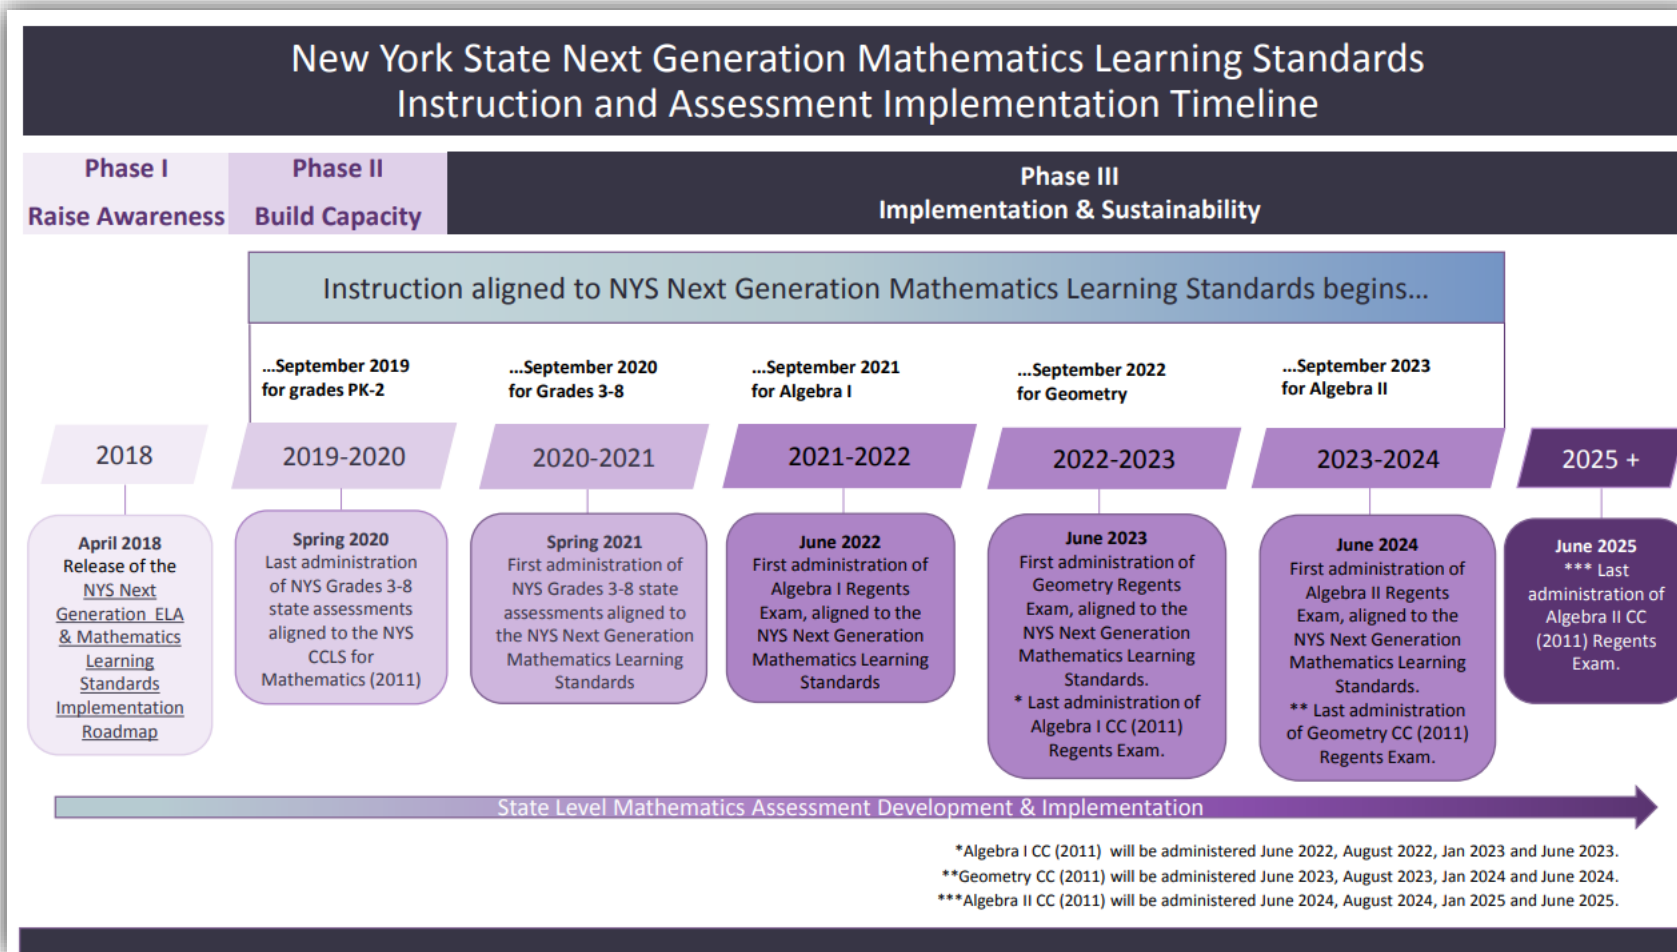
New York State Next Generation Mathematics Learning Standards
Instruction and Assessment Implementation Timeline

Phase I
Raise Awareness

Phase II
Build Capacity

Phase III
Implementation & Sustainability

Instruction aligned to NYS Next Generation Mathematics Learning Standards begins...

...September 2019 for grades PK-2

...September 2020 for Grades 3-8

...September 2021 for Algebra I

...September 2022 for Geometry

...September 2023 for Algebra II

2018

2019-2020

2020-2021

2021-2022

2022-2023

2023-2024

2025 +

April 2018 Release of the NYS Next Generation ELA & Mathematics Learning Standards Implementation Roadmap

Spring 2020 Last administration of NYS Grades 3-8 state assessments aligned to the NYS CCLS for Mathematics (2011)

Spring 2021 First administration of NYS Grades 3-8 state assessments aligned to the NYS Next Generation Mathematics Learning Standards

June 2022 First administration of Algebra I Regents Exam, aligned to the NYS Next Generation Mathematics Learning Standards

June 2023 First administration of Geometry Regents Exam, aligned to the NYS Next Generation Mathematics Learning Standards.
* Last administration of Algebra I CC (2011) Regents Exam.

June 2024 First administration of Algebra II Regents Exam, aligned to the NYS Next Generation Mathematics Learning Standards.
** Last administration of Geometry CC (2011) Regents Exam.

June 2025 *** Last administration of Algebra II CC (2011) Regents Exam.

State Level Mathematics Assessment Development & Implementation

*Algebra I CC (2011) will be administered June 2022, August 2022, Jan 2023 and June 2023.
**Geometry CC (2011) will be administered June 2023, August 2023, Jan 2024 and June 2024.
***Algebra II CC (2011) will be administered June 2024, August 2024, Jan 2025 and June 2025.